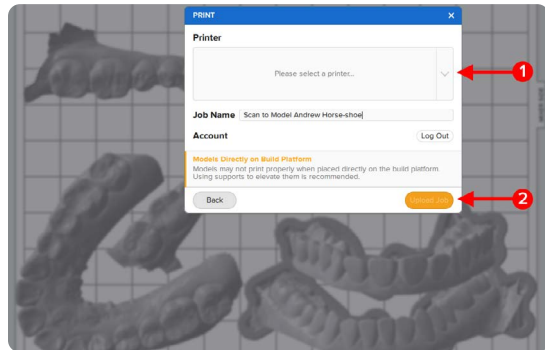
PRINT

×

Printer

Please select a printer...

1

Job Name Scan to Model Andrew Horse-shoe

Account

Log Out

Models Directly on Build Platform

Models may not print properly when placed directly on the build platform. Using supports to elevate them is recommended.

Back

Upload Job

2